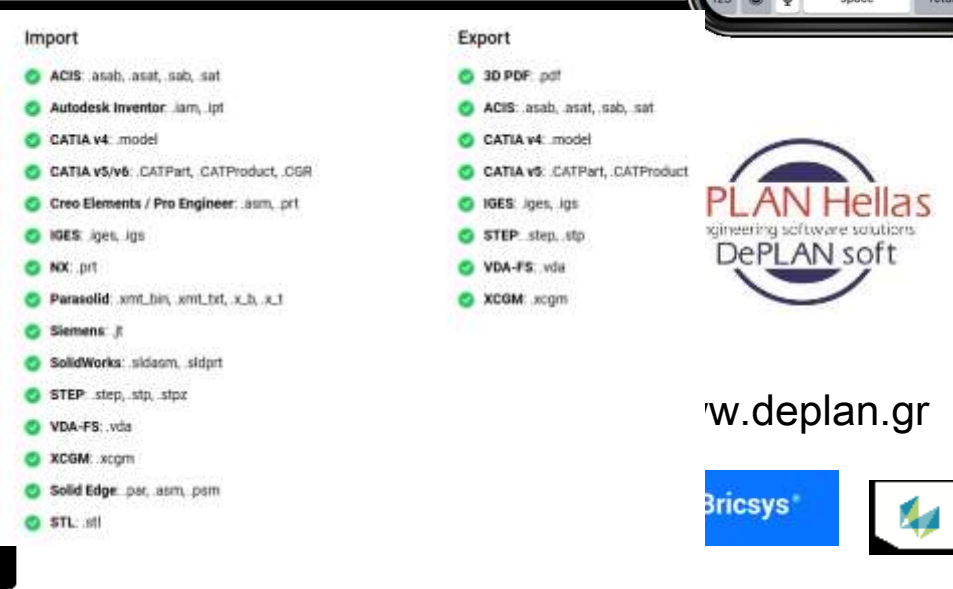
Import

ACIS: .asab, .asat, .sab, .sat
Autodesk Inventor: .iam, .ipt
CATIA v4: .model
CATIA v5/v6: .CATPart, .CATProduct, .CGR
Creo Elements / Pro Engineer: .asm, .prt
IGES: .iges, .igs
NX: .prt
Parasolid: .xmt_bin, .xmt_txt, .x_b, .x_t
Siemens: .jt
SolidWorks: .sldasm, .sldprt
STEP: .step, .stp, .stpz
VDA-FS: .vda
XCGM: .xcgm
Solid Edge: .par, .asm, .psm
STL: .stl

Export

3D PDF: .pdf
ACIS: .asab, .asat, .sab, .sat
CATIA v4: .model
CATIA v5: .CATPart, .CATProduct
IGES: .iges, .igs
STEP: .step, .stp
VDA-FS: .vda
XCGM: .xcgm

PLAN Hellas
gineering software solutions
DePLAN soft

w.deplan.gr

Bricsys®

space